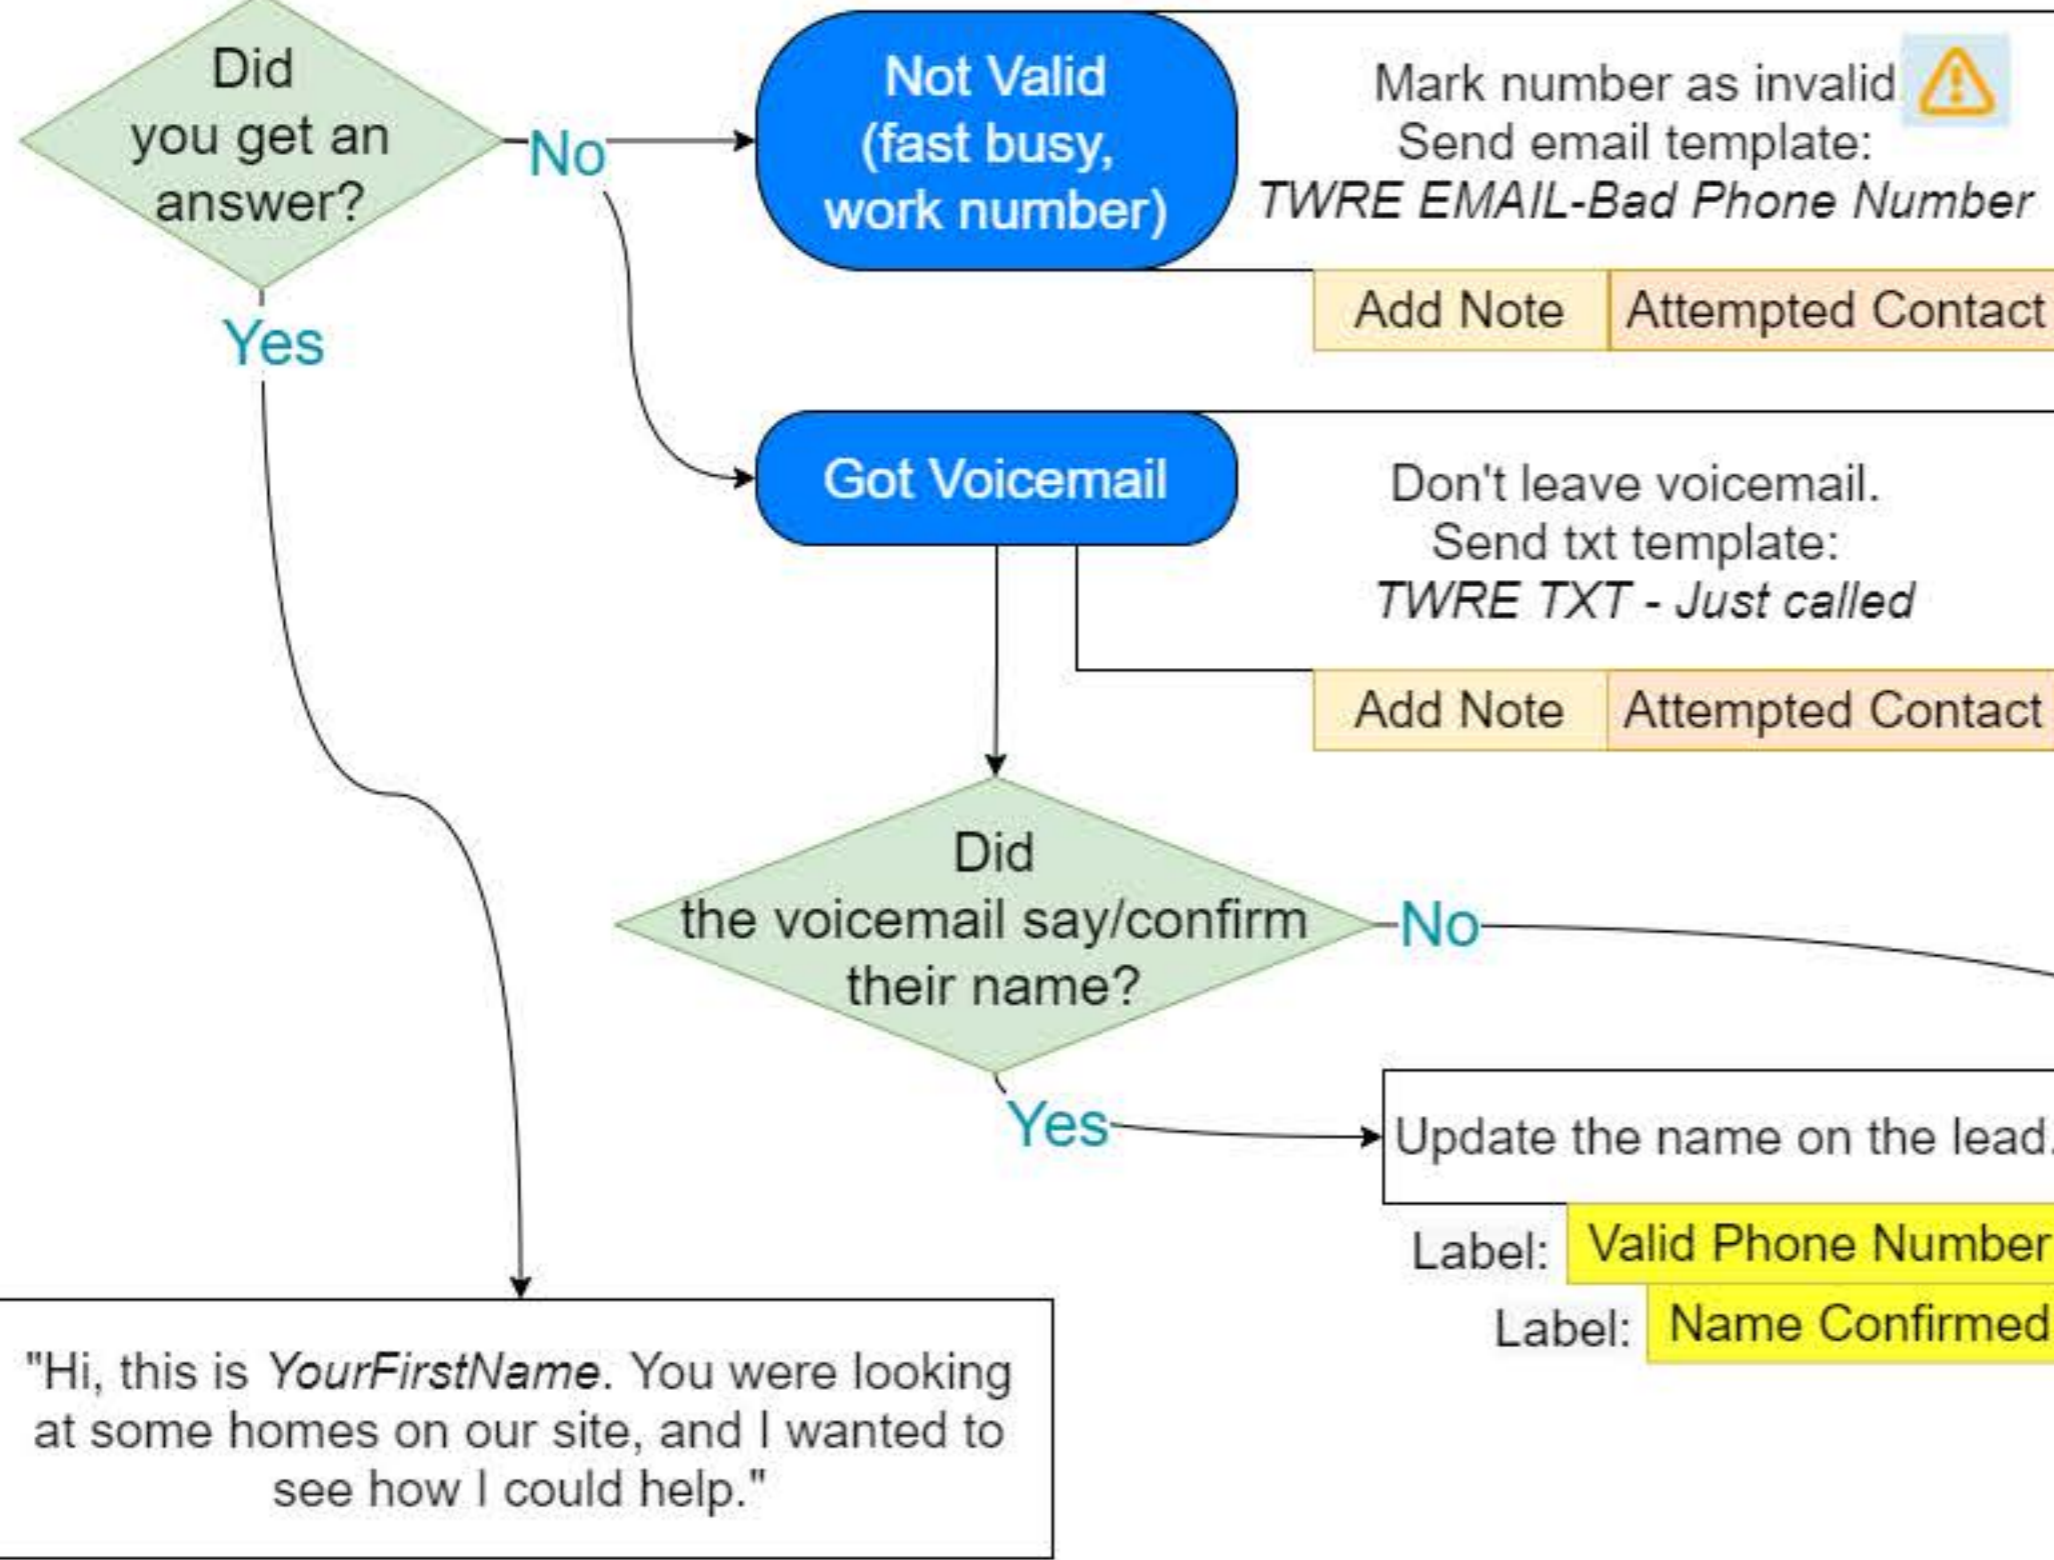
Did you get an answer?

No

Not Valid (fast busy, work number)

Mark number as invalid
Send email template:
*TWRE EMAIL-Bad Phone Number*

Add Note | Attempted Contact

Got Voicemail

Don't leave voicemail.
Send txt template:
*TWRE TXT - Just called*

Add Note | Attempted Contact

Did the voicemail say/confirm their name?

No

Yes

Update the name on the lead.

Label: Valid Phone Number

Label: Name Confirmed

Yes

"Hi, this is *YourFirstName*. You were looking at some homes on our site, and I wanted to see how I could help."